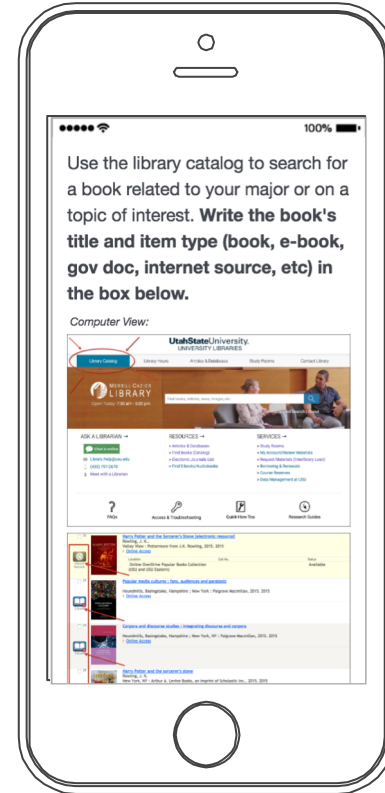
100%

Use the library catalog to search for a book related to your major or on a topic of interest. **Write the book's title and item type (book, e-book, gov doc, internet source, etc) in the box below.**

Computer View:

UtahStateUniversity. UNIVERSITY LIBRARIES

Library Catalog Library Hours Articles & Databases Study Rooms Contact Library

MERRILL-CAZIER LIBRARY

ASK A LIBRARIAN → RESOURCES → SERVICES →

FAQs Access & Troubleshooting Quick How Tos Research Guides

Harry Potter and the Sorcerer's Stone [electronic resource]

Popular media cultures : fans, audiences and paratexts

Corpora and discourse studies : integrating discourse and corpora

Harry Potter and the sorcerer's stone